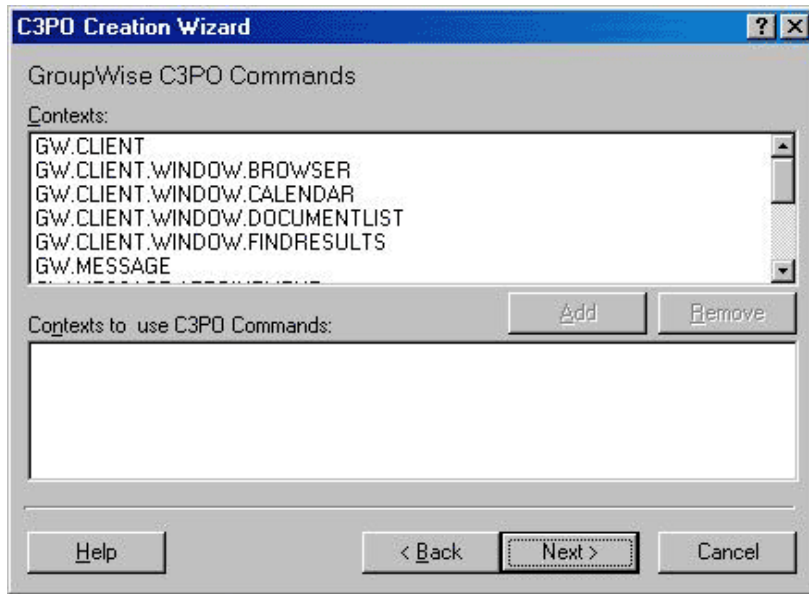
C3PO Creation Wizard

? X

GroupWise C3PO Commands

Contexts:

GW.CLIENT
GW.CLIENT.WINDOW.BROWSER
GW.CLIENT.WINDOW.CALENDAR
GW.CLIENT.WINDOW.DOCUMENTLIST
GW.CLIENT.WINDOW.FINDRESULTS
GW.MESSAGE
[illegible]

Add

Remove

Contexts to use C3PO Commands:

Help

< Back

Next >

Cancel